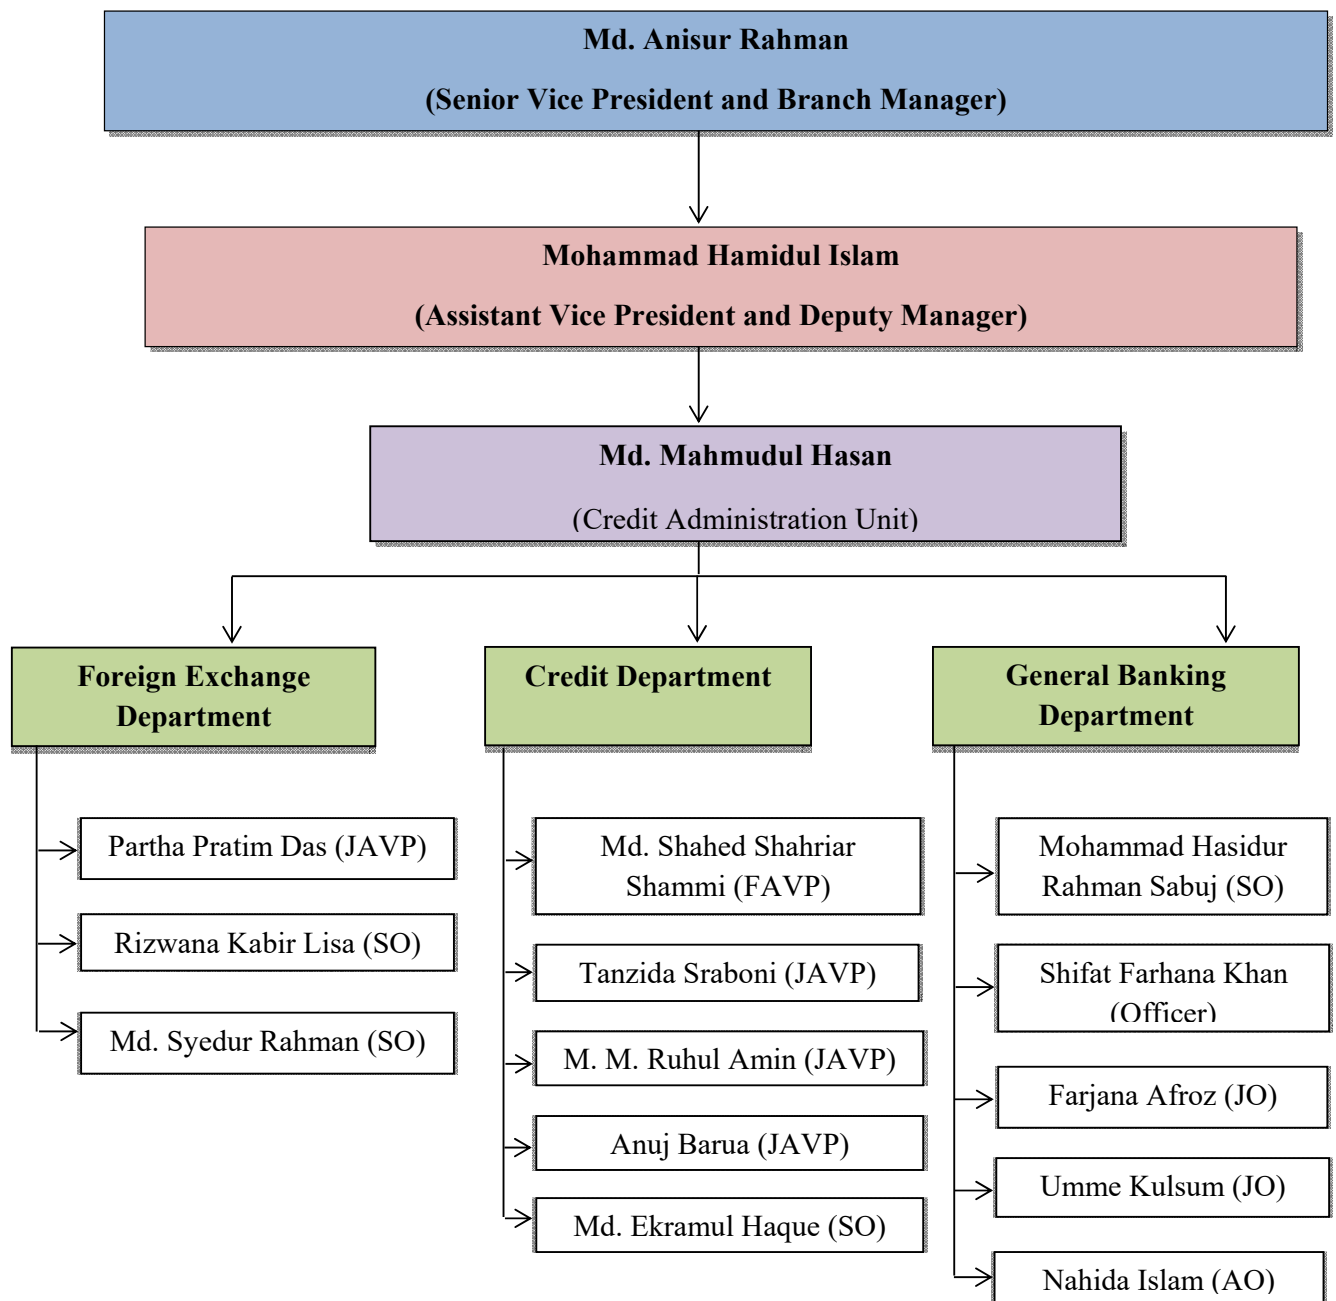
Md. Anisur Rahman

(Senior Vice President and Branch Manager)

Mohammad Hamidul Islam

(Assistant Vice President and Deputy Manager)

Md. Mahmudul Hasan

(Credit Administration Unit)

Foreign Exchange Department

Partha Pratim Das (JAVP)

Rizwana Kabir Lisa (SO)

Md. Syedur Rahman (SO)

Credit Department

Md. Shahed Shahriar Shammi (FAVP)

Tanzida Sraboni (JAVP)

M. M. Ruhul Amin (JAVP)

Anuj Barua (JAVP)

Md. Ekramul Haque (SO)

General Banking Department

Mohammad Hasidur Rahman Sabuj (SO)

Shifat Farhana Khan (Officer)

Farjana Afroz (JO)

Umme Kulsum (JO)

Nahida Islam (AO)